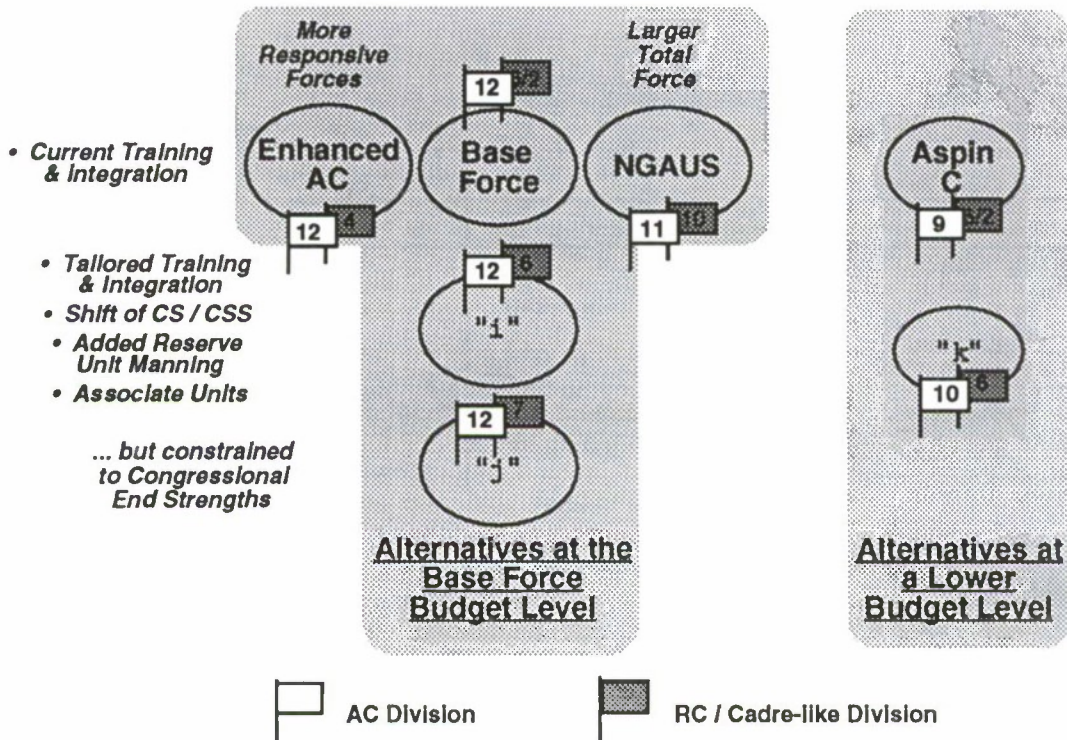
More Responsive Forces

Larger Total Force

• Current Training & Integration

Enhanced AC

12 | 4

Base Force

12 | 8/2

NGAUS

11 | 10

Aspin C

9 | 5/2

• Tailored Training & Integration
• Shift of CS / CSS
• Added Reserve Unit Manning
• Associate Units

... but constrained to Congressional End Strengths

12 | 6

"i"

12 | 7

"j"

"k"

10 | 6

Alternatives at the Base Force Budget Level

Alternatives at a Lower Budget Level

AC Division

RC / Cadre-like Division